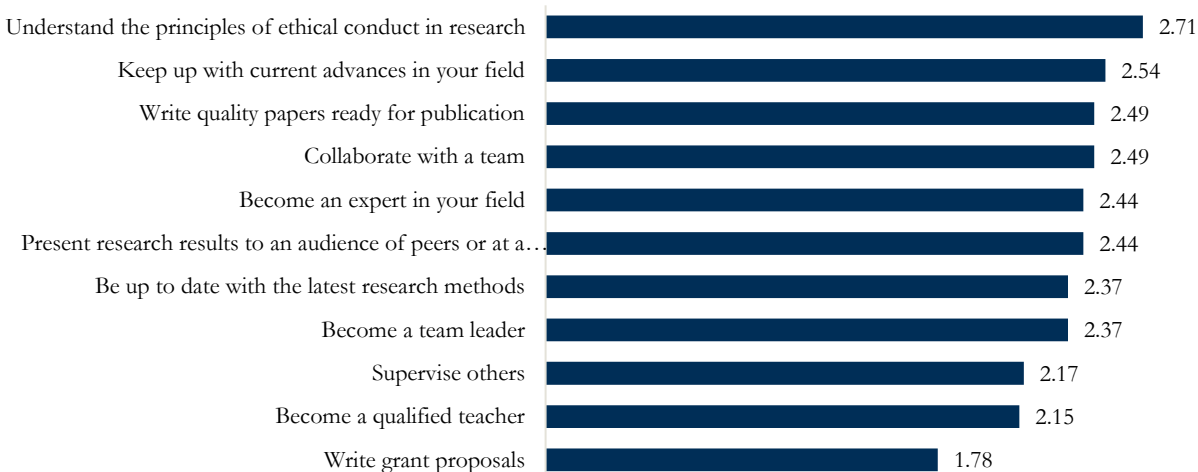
Understand the principles of ethical conduct in research 2.71
Keep up with current advances in your field 2.54
Write quality papers ready for publication 2.49
Collaborate with a team 2.49
Become an expert in your field 2.44
Present research results to an audience of peers or at a… 2.44
Be up to date with the latest research methods 2.37
Become a team leader 2.37
Supervise others 2.17
Become a qualified teacher 2.15
Write grant proposals 1.78